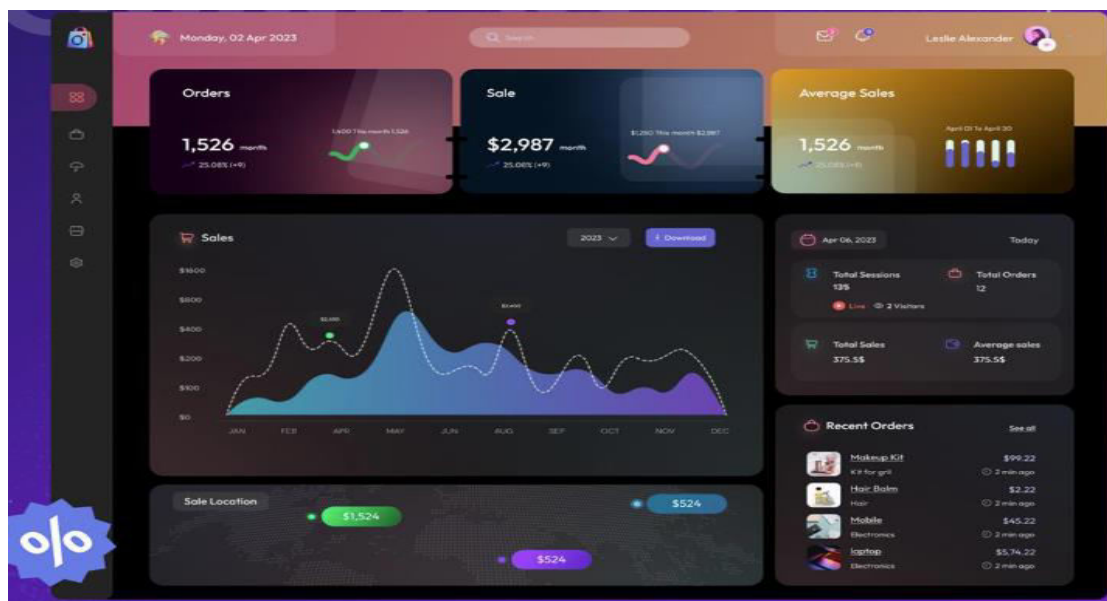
Monday, 02 Apr 2023

Search

Leslie Alexander

Orders

1,526 month

1,600 This month 1,526

25.08% (+9)

Sale

$2,987 month

$1,260 This month $2,987

25.08% (+9)

Average Sales

1,526 month

April 01 To April 30

25.08% (+9)

Sales

2023

Download

$1600
$800
$400
$200
$100
$0

$2,000

$2,400

JAN FEB APR MAY JUN AUG SEP OCT NOV DEC

Apr 06, 2023

Today

Total Sessions
13$

Total Orders
12

Live 2 Visitors

Total Sales
375.5$

Average sales
375.5$

Recent Orders

See all

Makeup Kit
Kit for gril
$99.22
2 min ago

Hair Balm
Hair
$2.22
2 min ago

Mobile
Electronics
$45.22
2 min ago

laptop
Electronics
$5,74.22
2 min ago

Sale Location

$1,524

$524

$524

%